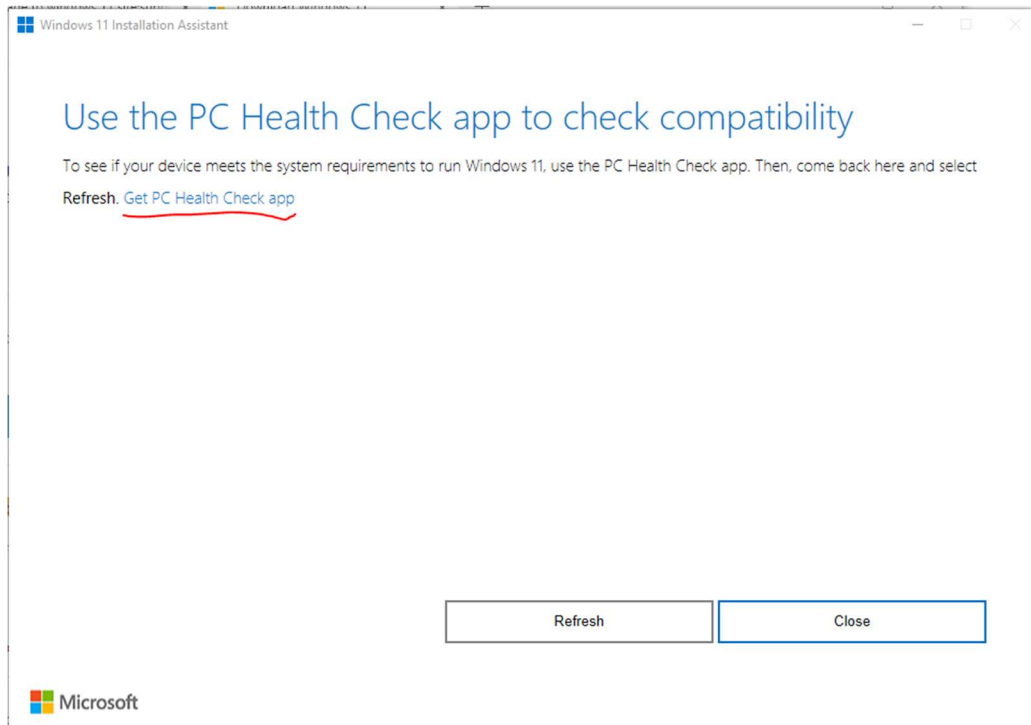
Windows 11 Installation Assistant

Use the PC Health Check app to check compatibility

To see if your device meets the system requirements to run Windows 11, use the PC Health Check app. Then, come back here and select Refresh. Get PC Health Check app

Refresh

Close

Microsoft